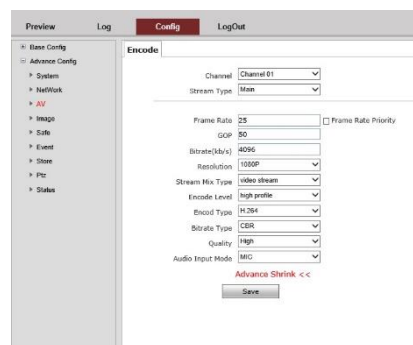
Preview Log Config LogOut

⊞ Base Config
⊟ Advance Config
▸ System
▸ NetWork
▸ AV
▸ Image
▸ Safe
▸ Event
▸ Store
▸ Ptz
▸ Status

Encode

Channel Channel 01
Stream Type Main

Frame Rate 25 Frame Rate Priority
GOP 50
Bitrate(kb/s) 4096
Resolution 1080P
Stream Mix Type video stream
Encode Level high profile
Encod Type H.264
Bitrate Type CBR
Quality High
Audio Input Mode MIC

Advance Shrink <<

Save